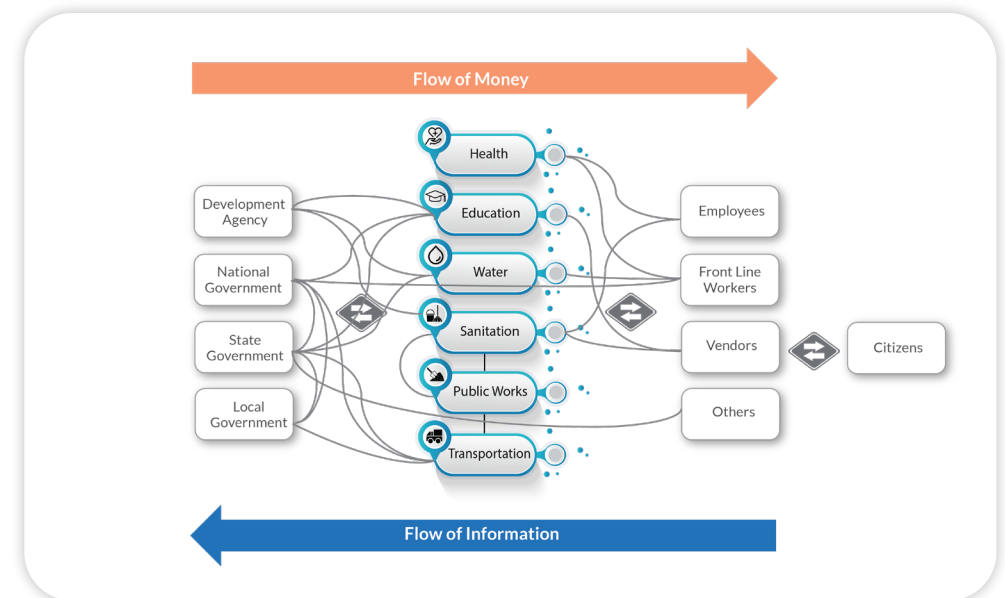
Flow of Money

Development Agency

National Government

State Government

Local Government

Health

Education

Water

Sanitation

Public Works

Transportation

Employees

Front Line Workers

Vendors

Others

Citizens

Flow of Information